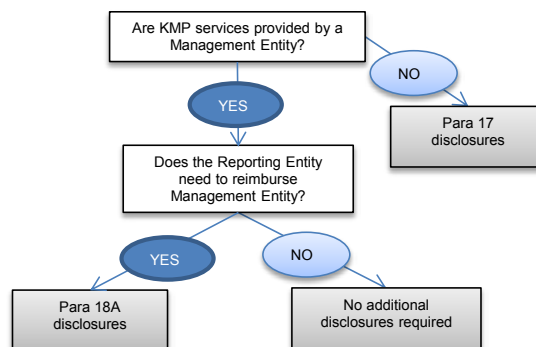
Are KMP services provided by a Management Entity?

YES

NO

Para 17 disclosures

Does the Reporting Entity need to reimburse Management Entity?

YES

NO

Para 18A disclosures

No additional disclosures required